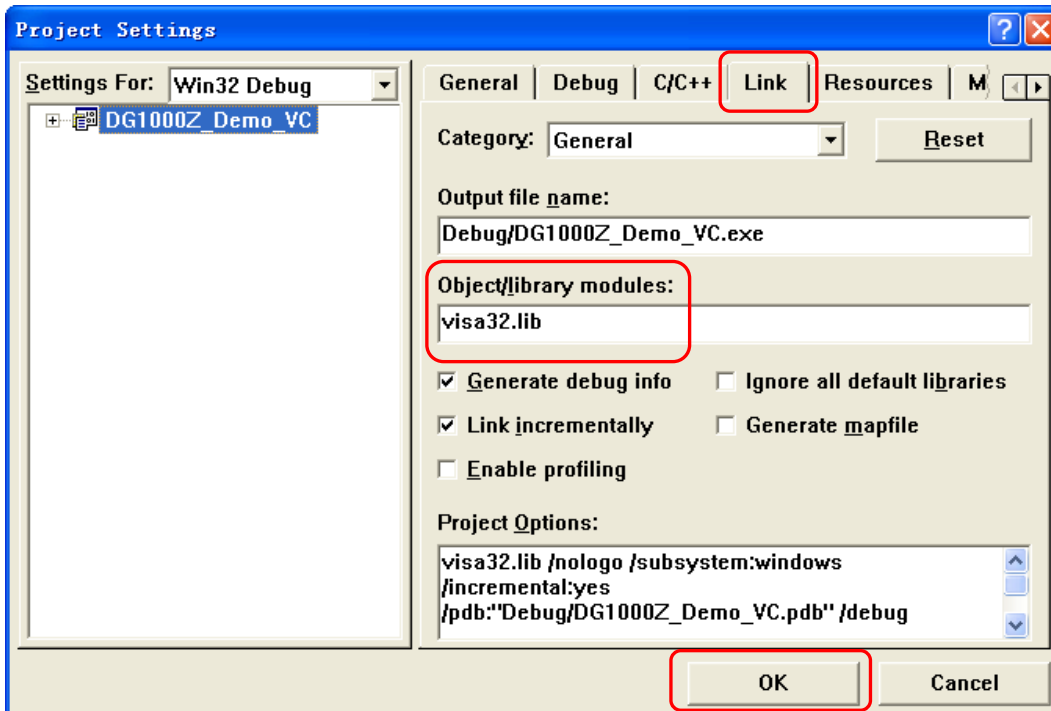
Project Settings

Settings For: Win32 Debug

DG1000Z_Demo_VC

General | Debug | C/C++ | Link | Resources | M

Category: General

Reset

Output file name:

Debug/DG1000Z_Demo_VC.exe

Object/library modules:

visa32.lib

Generate debug info

Ignore all default libraries

Link incrementally

Generate mapfile

Enable profiling

Project Options:

visa32.lib /nologo /subsystem:windows /incremental:yes /pdb:"Debug/DG1000Z_Demo_VC.pdb" /debug

OK

Cancel